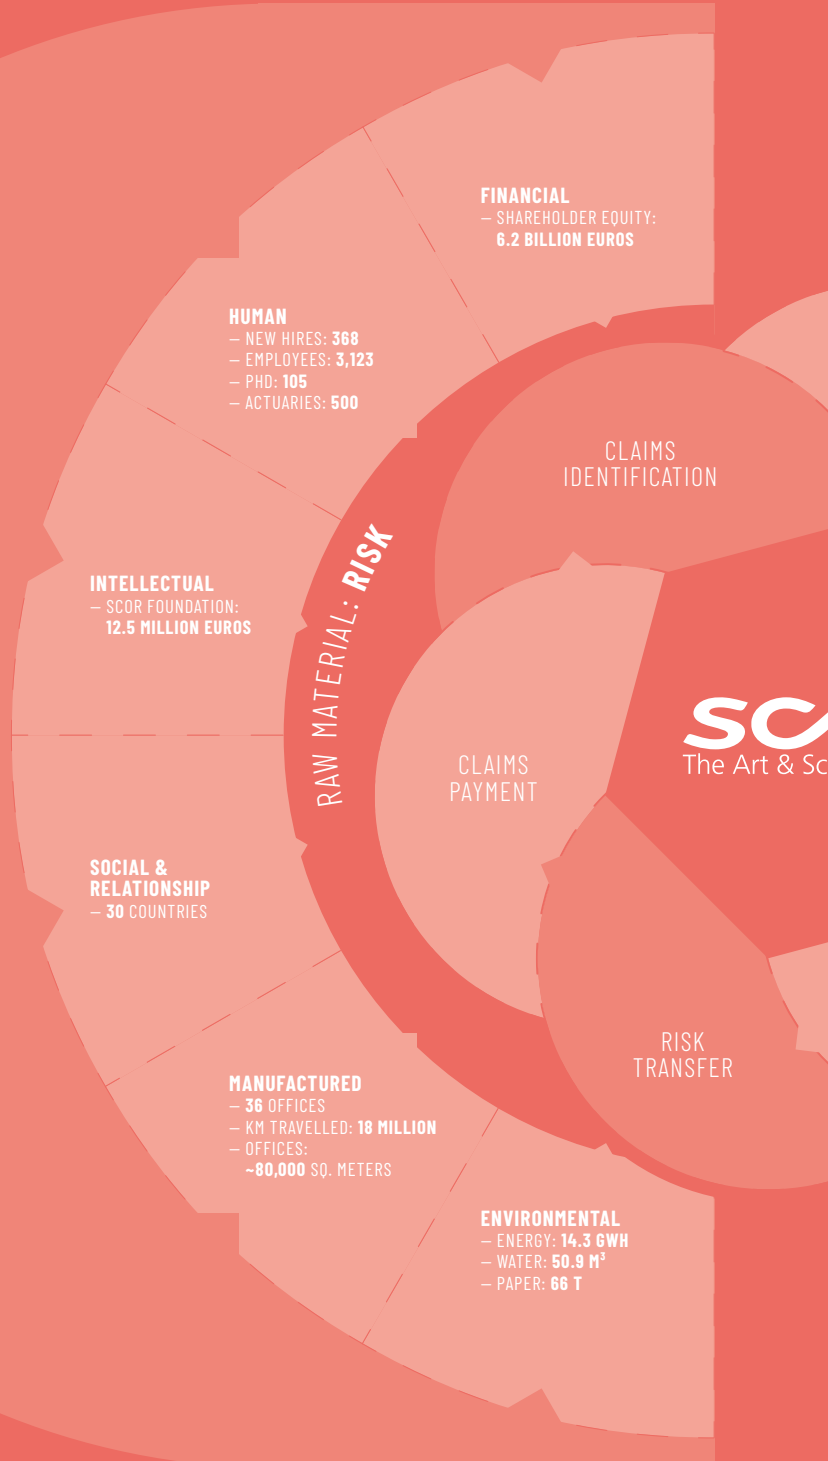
FINANCIAL
– SHAREHOLDER EQUITY: 6.2 BILLION EUROS

HUMAN
– NEW HIRES: 368
– EMPLOYEES: 3,123
– PHD: 105
– ACTUARIES: 500

INTELLECTUAL
– SCOR FOUNDATION: 12.5 MILLION EUROS

SOCIAL & RELATIONSHIP
– 30 COUNTRIES

MANUFACTURED
– 36 OFFICES
– KM TRAVELLED: 18 MILLION
– OFFICES: ~80,000 SQ. METERS

ENVIRONMENTAL
– ENERGY: 14.3 GWH
– WATER: 50.9 $M^3$
– PAPER: 66 T

RAW MATERIAL: RISK

CLAIMS IDENTIFICATION

CLAIMS PAYMENT

RISK TRANSFER

SC
The Art & Sc